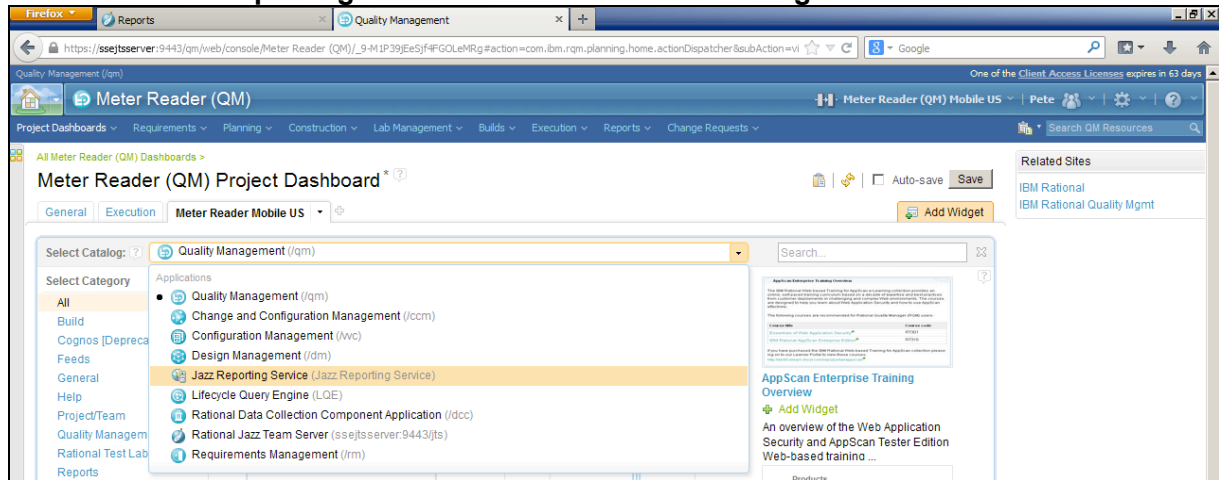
Firefox
Reports
Quality Management
https://ssejtsserver:9443/qm/web/console/Meter Reader (QM)/_9-M1P39jEeSjf4FGOLeMRg#action=com.ibm.rqm.planning.home.actionDispatcher&subAction=vi
Google
Quality Management (/qm)
One of the Client Access Licenses expires in 63 days
Meter Reader (QM)
Meter Reader (QM) Mobile US
Pete
Project Dashboards
Requirements
Planning
Construction
Lab Management
Builds
Execution
Reports
Change Requests
Search QM Resources
All Meter Reader (QM) Dashboards >
Meter Reader (QM) Project Dashboard *
Auto-save
Save
General
Execution
Meter Reader Mobile US
Add Widget
Related Sites
IBM Rational
IBM Rational Quality Mgmt
Select Catalog:
Quality Management (/qm)
Search...
Select Category
All
Build
Cognos [Depreca
Feeds
General
Help
Project/Team
Quality Managem
Rational Test Lab
Reports
Applications
Quality Management (/qm)
Change and Configuration Management (/ccm)
Configuration Management (/vvc)
Design Management (/dm)
Jazz Reporting Service (Jazz Reporting Service)
Lifecycle Query Engine (LQE)
Rational Data Collection Component Application (/dcc)
Rational Jazz Team Server (ssejtsserver:9443/jts)
Requirements Management (/rm)
AppScan Enterprise Training Overview
Add Widget
An overview of the Web Application Security and AppScan Tester Edition Web-based training ...
Products